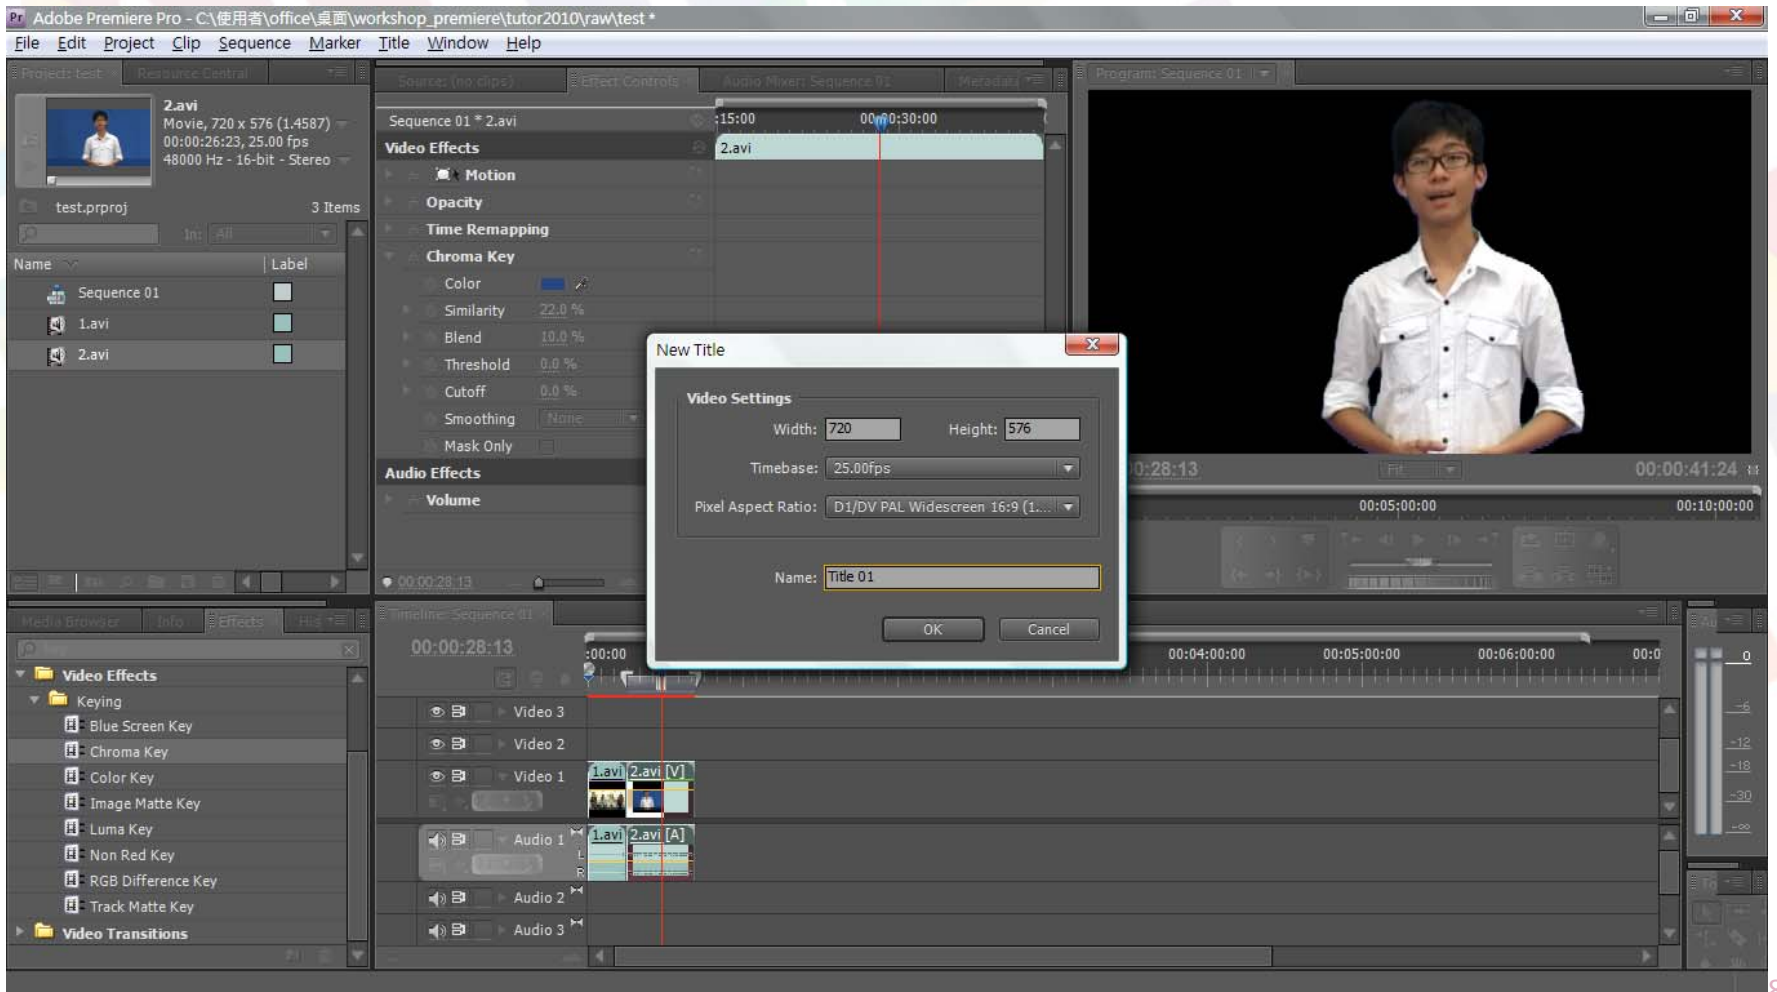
Adobe Premiere Pro - C:\使用者\office\桌面\workshop_premiere\tutor2010\raw\test *

File Edit Project Clip Sequence Marker Title Window Help

Project: test Resource Central

2.avi
Movie, 720 x 576 (1.4587)
00:00:26:23, 25.00 fps
48000 Hz - 16-bit - Stereo

test.prproj 3 Items

In: All

| Name | Label |
|---|---|
| Sequence 01 | |
| 1.avi | |
| 2.avi | |

Source: (no clips) Effect Controls Audio Mixer: Sequence 01 Metadata

Sequence 01 * 2.avi
:15:00 00:00:30:00
2.avi

Video Effects
Motion
Opacity
Time Remapping
Chroma Key
Color
Similarity 22.0 %
Blend 10.0 %
Threshold 0.0 %
Cutoff 0.0 %
Smoothing None
Mask Only
Audio Effects
Volume

00:00:28:13

Program: Sequence 01

0:28:13 Fit 00:00:41:24
00:05:00:00 00:10:00:00

New Title

Video Settings
Width: 720 Height: 576
Timebase: 25.00fps
Pixel Aspect Ratio: D1/DV PAL Widescreen 16:9 (1...

Name: Title 01

OK Cancel

Media Browser Info Effects His

Video Effects
Keying
Blue Screen Key
Chroma Key
Color Key
Image Matte Key
Luma Key
Non Red Key
RGB Difference Key
Track Matte Key
Video Transitions

Timeline: Sequence 01

00:00:28:13
:00:00 00:04:00:00 00:05:00:00 00:06:00:00 00:0

Video 3
Video 2
Video 1
1.avi 2.avi [V]
Audio 1
1.avi 2.avi [A]
Audio 2
Audio 3

0
-6
-12
-18
-30
-∞